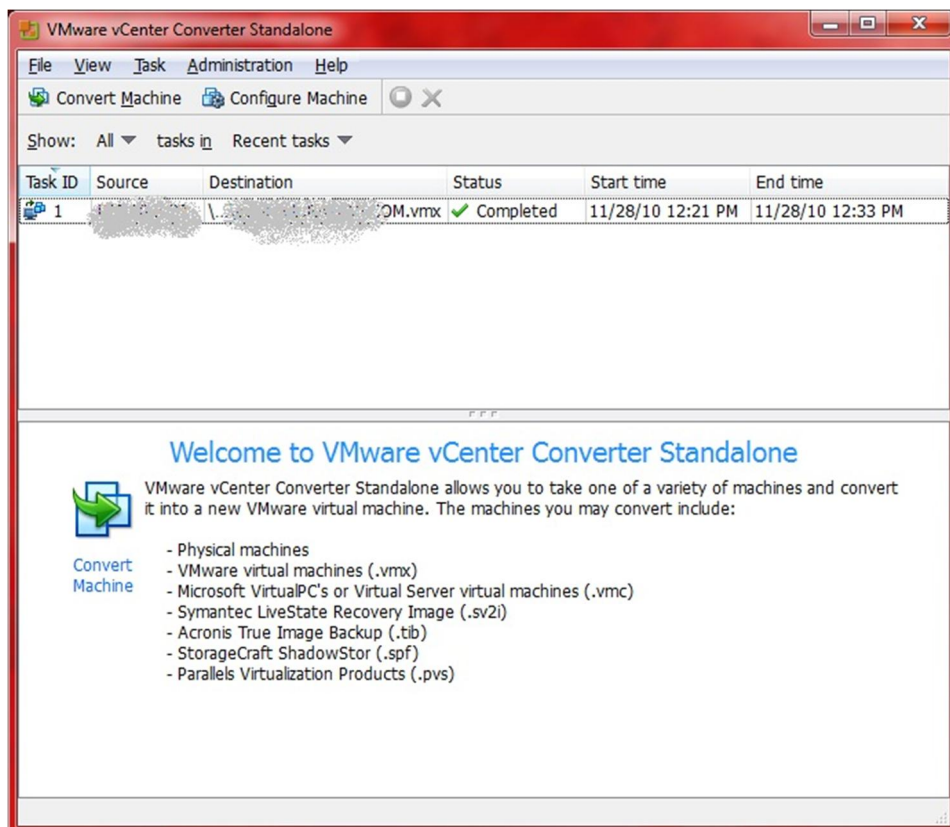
VMware vCenter Converter Standalone

File View Task Administration Help

Convert Machine Configure Machine

Show: All tasks in Recent tasks

| Task ID | Source | Destination | Status | Start time | End time |
|---|---|---|---|---|---|
| 1 | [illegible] | \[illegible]OM.vmx | Completed | 11/28/10 12:21 PM | 11/28/10 12:33 PM |

Welcome to VMware vCenter Converter Standalone

VMware vCenter Converter Standalone allows you to take one of a variety of machines and convert it into a new VMware virtual machine. The machines you may convert include:

- Physical machines
- VMware virtual machines (.vmx)
- Microsoft VirtualPC's or Virtual Server virtual machines (.vmc)
- Symantec LiveState Recovery Image (.sv2i)
- Acronis True Image Backup (.tib)
- StorageCraft ShadowStor (.spf)
- Parallels Virtualization Products (.pvs)

Convert Machine